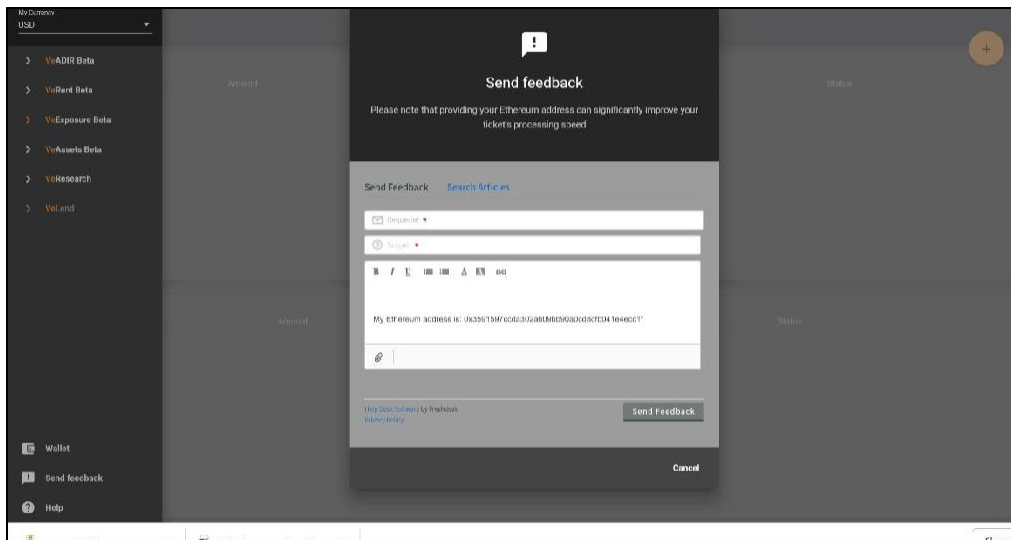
My Currency
USD

VeADIR Beta

VeRent Beta

VeExposure Beta

VeAssets Beta

VeResearch

VeLend

Wallet

Send feedback

Help

Amount

Status

Amount

Status

Send feedback

Please note that providing your Ethereum address can significantly improve your tickets processing speed

Send Feedback Search Articles

Requester *

Subject *

B I U A oo

My Ethereum address is: 0x35b159f7cc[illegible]

Help Desk Software by Freshdesk
Privacy Policy

Send Feedback

Cancel